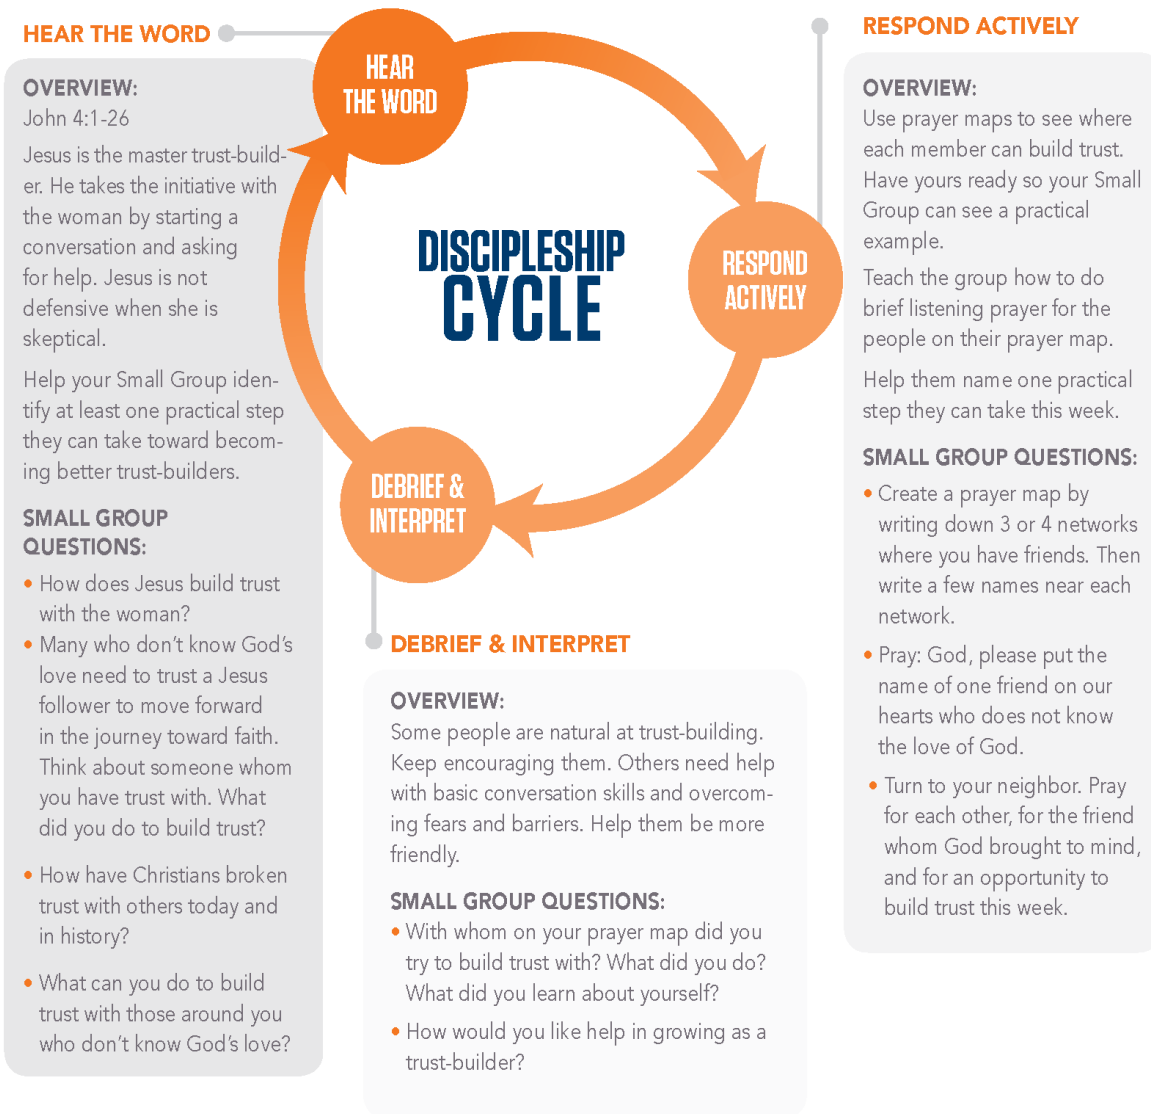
HEAR THE WORD

OVERVIEW:
John 4:1-26

Jesus is the master trust-builder. He takes the initiative with the woman by starting a conversation and asking for help. Jesus is not defensive when she is skeptical.

Help your Small Group identify at least one practical step they can take toward becoming better trust-builders.

SMALL GROUP QUESTIONS:

• How does Jesus build trust with the woman?
• Many who don't know God's love need to trust a Jesus follower to move forward in the journey toward faith. Think about someone whom you have trust with. What did you do to build trust?
• How have Christians broken trust with others today and in history?
• What can you do to build trust with those around you who don't know God's love?

HEAR THE WORD

RESPOND ACTIVELY

DEBRIEF & INTERPRET

DISCIPLESHIP CYCLE

DEBRIEF & INTERPRET

OVERVIEW:
Some people are natural at trust-building. Keep encouraging them. Others need help with basic conversation skills and overcoming fears and barriers. Help them be more friendly.

SMALL GROUP QUESTIONS:
• With whom on your prayer map did you try to build trust with? What did you do? What did you learn about yourself?
• How would you like help in growing as a trust-builder?

RESPOND ACTIVELY

OVERVIEW:
Use prayer maps to see where each member can build trust. Have yours ready so your Small Group can see a practical example.

Teach the group how to do brief listening prayer for the people on their prayer map.

Help them name one practical step they can take this week.

SMALL GROUP QUESTIONS:
• Create a prayer map by writing down 3 or 4 networks where you have friends. Then write a few names near each network.
• Pray: God, please put the name of one friend on our hearts who does not know the love of God.
• Turn to your neighbor. Pray for each other, for the friend whom God brought to mind, and for an opportunity to build trust this week.